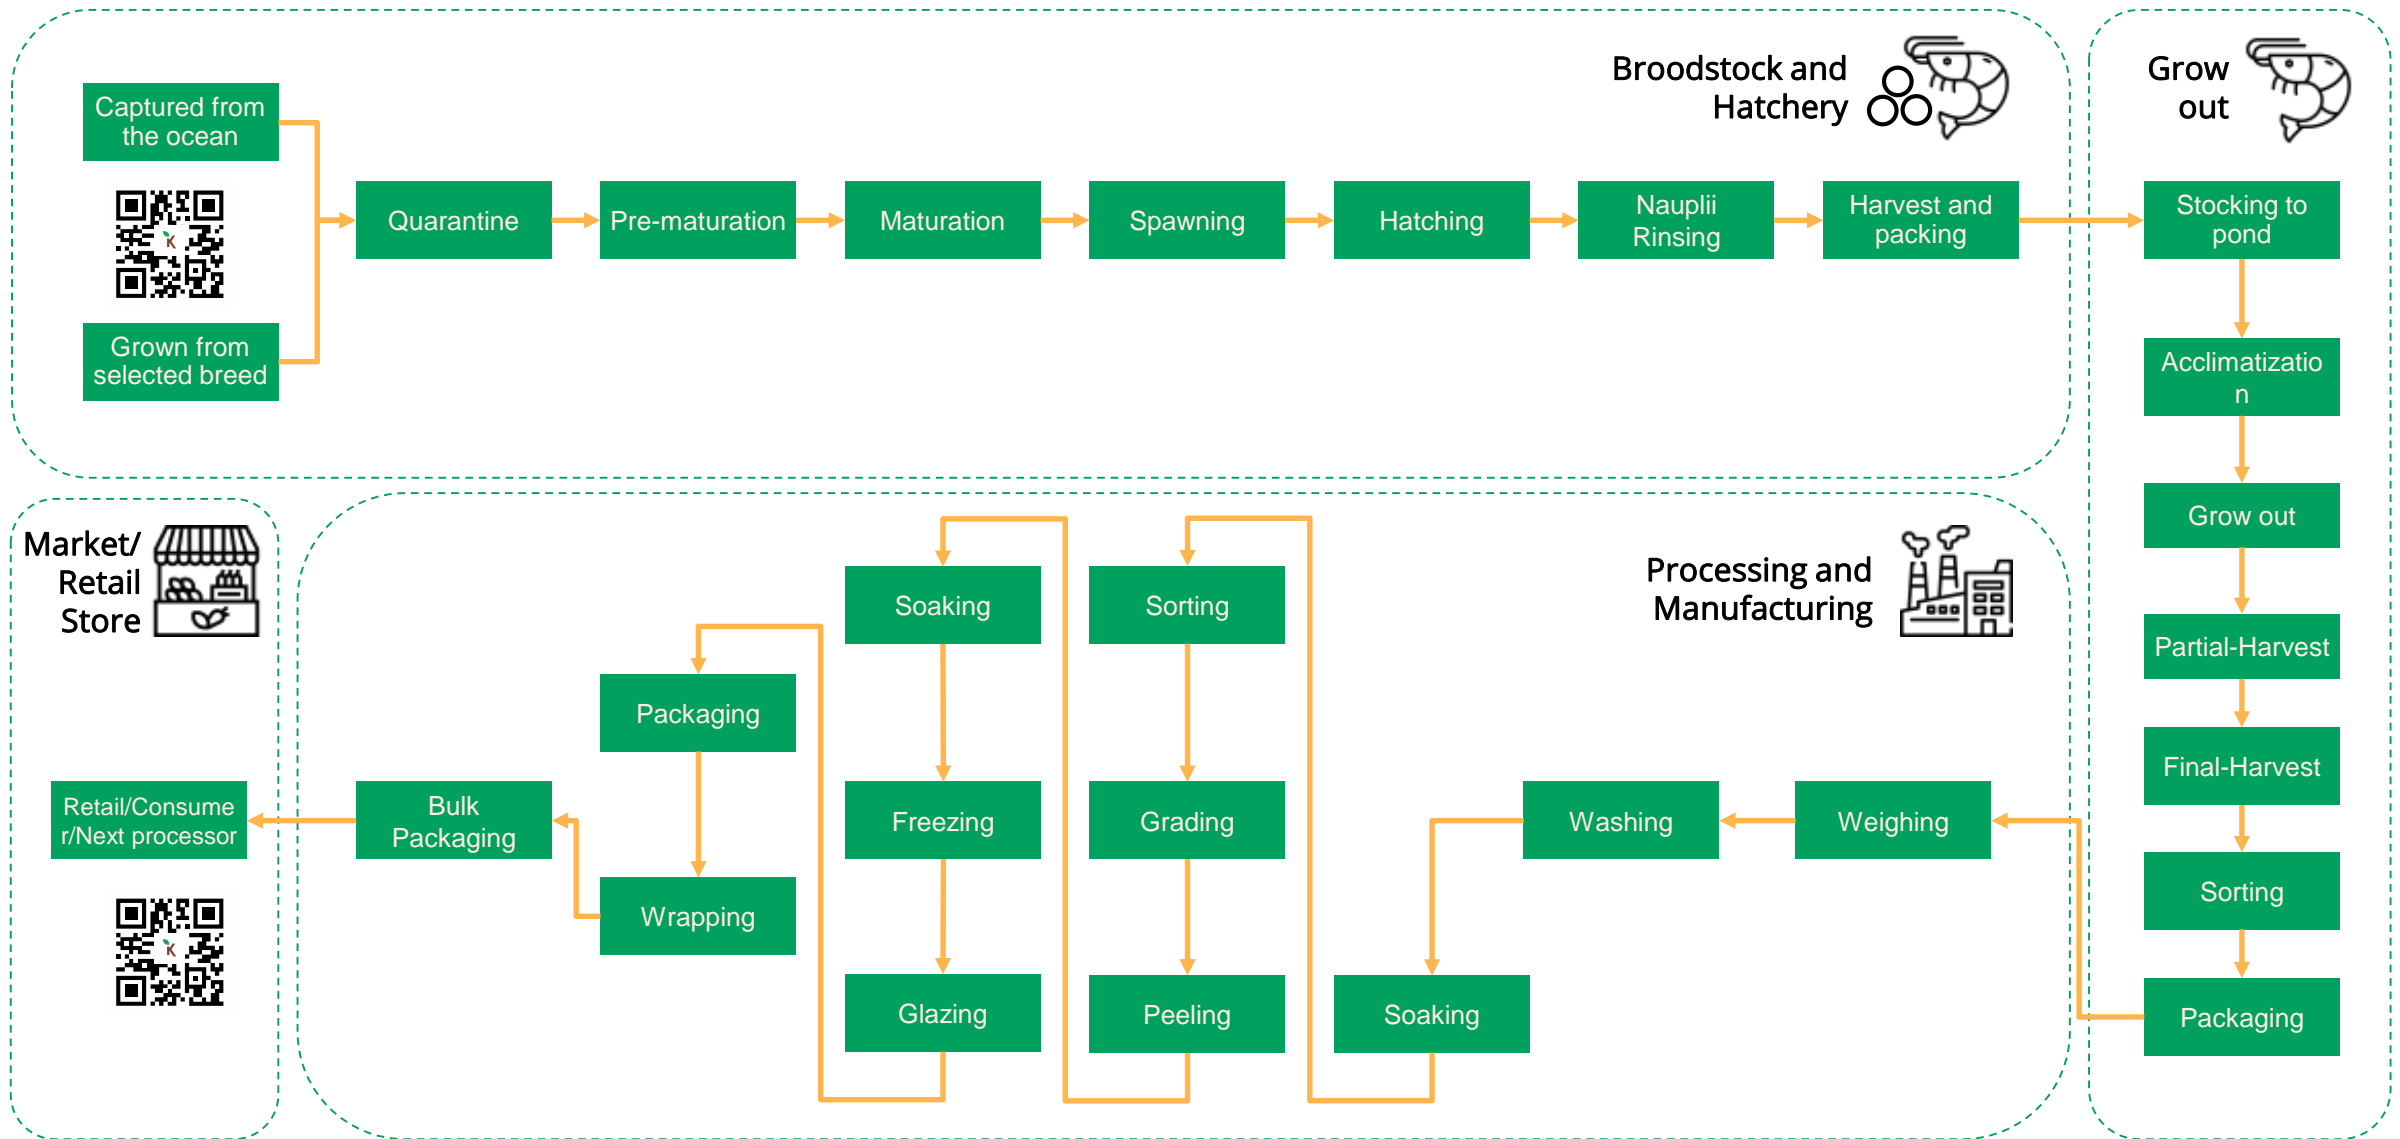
Broodstock and Hatchery

Captured from the ocean

Grown from selected breed

Quarantine

Pre-maturation

Maturation

Spawning

Hatching

Nauplii Rinsing

Harvest and packing

Grow out

Stocking to pond

Acclimatizatio n

Grow out

Partial-Harvest

Final-Harvest

Sorting

Packaging

Processing and Manufacturing

Weighing

Washing

Soaking

Sorting

Grading

Peeling

Soaking

Freezing

Glazing

Packaging

Wrapping

Bulk Packaging

Market/ Retail Store

Retail/Consumer/Next processor